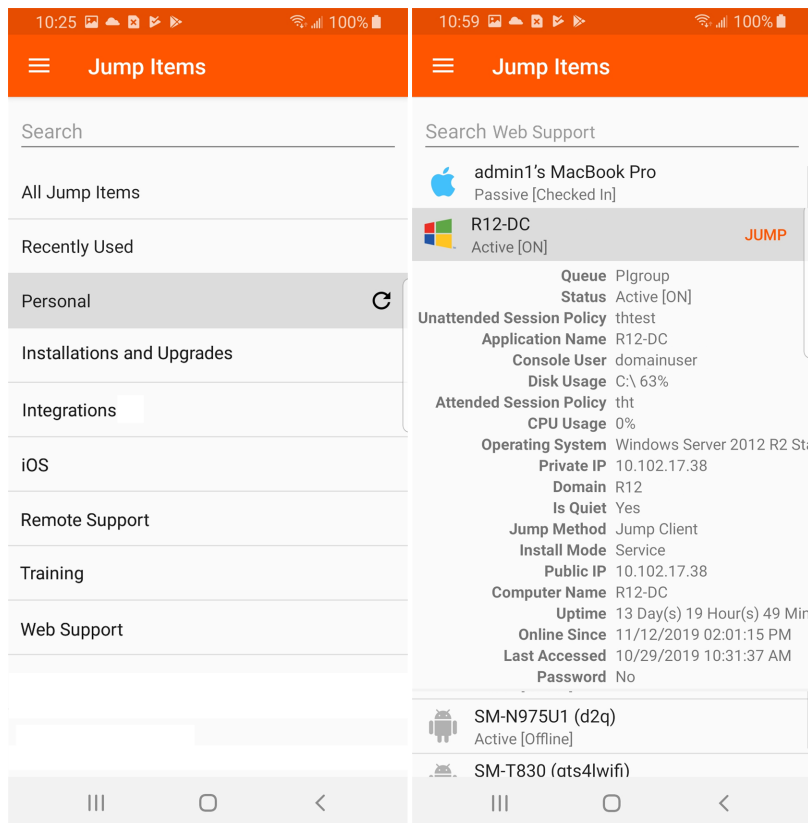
10:25 100%

Jump Items

Search

All Jump Items

Recently Used

Personal

Installations and Upgrades

Integrations

iOS

Remote Support

Training

Web Support

10:59 100%

Jump Items

Search Web Support

admin1's MacBook Pro
Passive [Checked In]

R12-DC
Active [ON]

JUMP

| | |
|---|---|
| Queue | PIgroup |
| Status | Active [ON] |
| Unattended Session Policy | thtest |
| Application Name | R12-DC |
| Console User | domainuser |
| Disk Usage | C:\ 63% |
| Attended Session Policy | tht |
| CPU Usage | 0% |
| Operating System | Windows Server 2012 R2 Sta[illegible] |
| Private IP | 10.102.17.38 |
| Domain | R12 |
| Is Quiet | Yes |
| Jump Method | Jump Client |
| Install Mode | Service |
| Public IP | 10.102.17.38 |
| Computer Name | R12-DC |
| Uptime | 13 Day(s) 19 Hour(s) 49 Min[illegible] |
| Online Since | 11/12/2019 02:01:15 PM |
| Last Accessed | 10/29/2019 10:31:37 AM |
| Password | No |

SM-N975U1 (d2q)
Active [Offline]

SM-T830 (gts4lwifi)